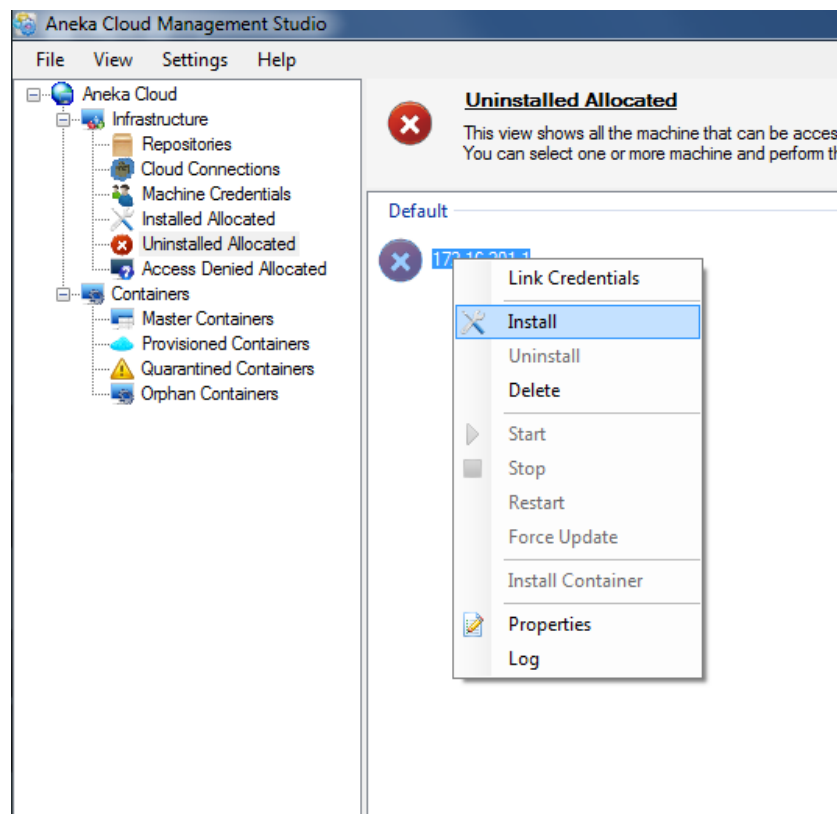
Aneka Cloud Management Studio

File View Settings Help

Aneka Cloud
Infrastructure
Repositories
Cloud Connections
Machine Credentials
Installed Allocated
Uninstalled Allocated
Access Denied Allocated
Containers
Master Containers
Provisioned Containers
Quarantined Containers
Orphan Containers

Uninstalled Allocated

This view shows all the machine that can be acces
You can select one or more machine and perform th

Default

172.16.201.1

Link Credentials
Install
Uninstall
Delete
Start
Stop
Restart
Force Update
Install Container
Properties
Log